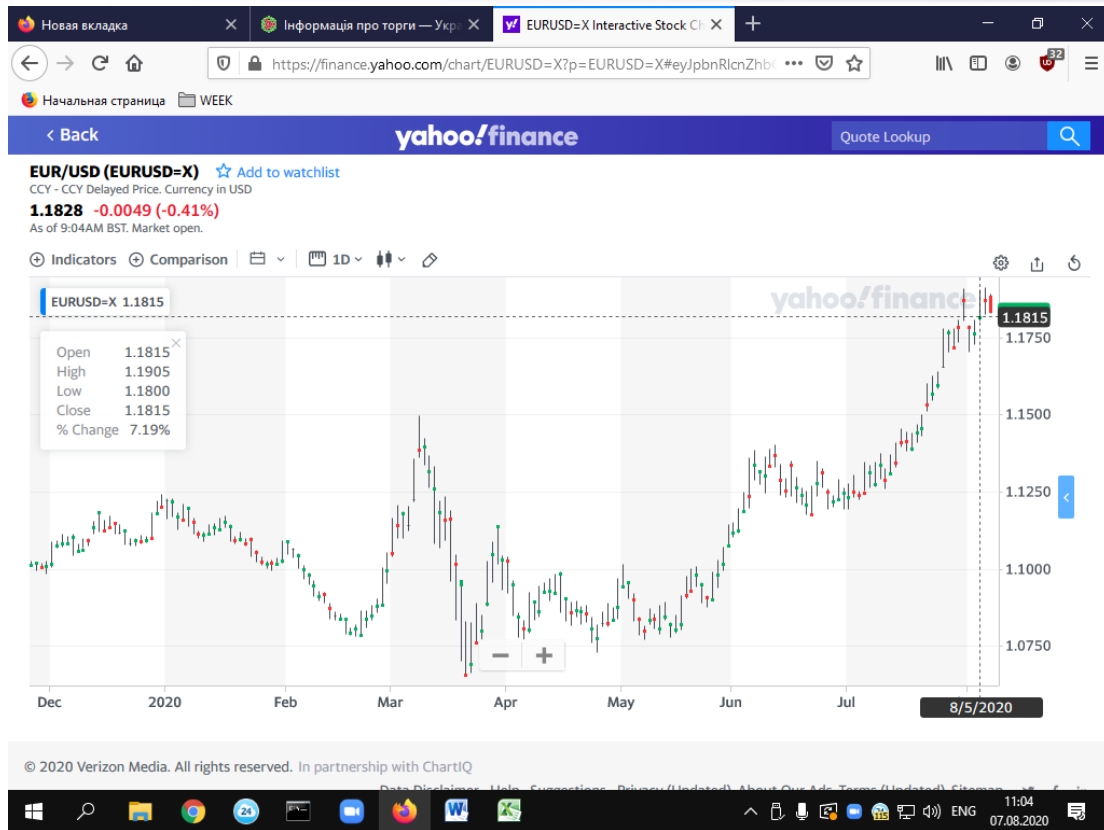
Новая вкладка
Інформація про торги — Укр
EURUSD=X Interactive Stock Ch
https://finance.yahoo.com/chart/EURUSD=X?p=EURUSD=X#eyJpbnRlcnZhb
32
Начальная страница
WEEK

‹ Back
yahoo!finance
Quote Lookup

EUR/USD (EURUSD=X)
Add to watchlist
CCY - CCY Delayed Price. Currency in USD
1.1828 -0.0049 (-0.41%)
As of 9:04AM BST. Market open.

Indicators
Comparison
1D

EURUSD=X 1.1815
yahoo!finance

| Open | 1.1815 |
|---|---|
| High | 1.1905 |
| Low | 1.1800 |
| Close | 1.1815 |
| % Change | 7.19% |

1.1815
1.1750
1.1500
1.1250
1.1000
1.0750

Dec
2020
Feb
Mar
Apr
May
Jun
Jul
8/5/2020

© 2020 Verizon Media. All rights reserved. In partnership with ChartIQ
Data Disclaimer Help Suggestions Privacy (Updated) About Our Ads Terms (Updated) Sitemap

ENG
11:04
07.08.2020